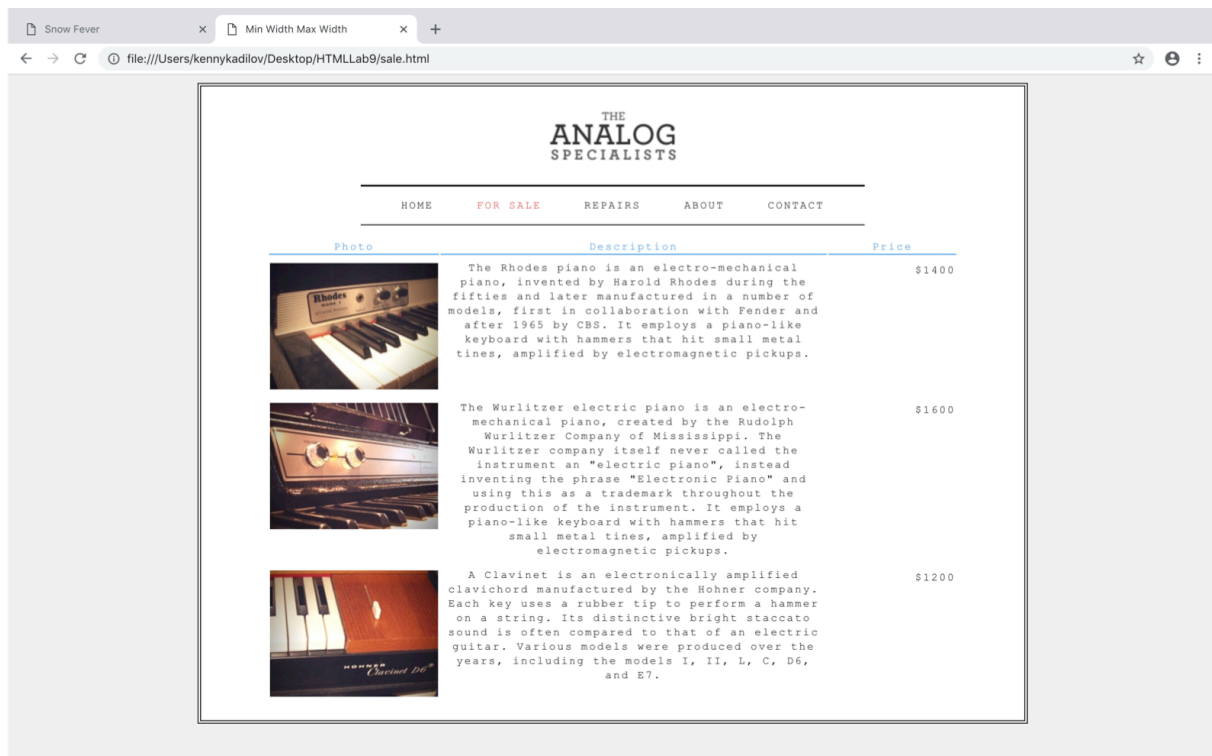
Snow Fever ×
Min Width Max Width ×
+
file:///Users/kennykadilov/Desktop/HTMLLab9/sale.html

THE
ANALOG
SPECIALISTS

HOME FOR SALE REPAIRS ABOUT CONTACT

| Photo | Description | Price |
|---|---|---|
| Rhodes | The Rhodes piano is an electro-mechanical piano, invented by Harold Rhodes during the fifties and later manufactured in a number of models, first in collaboration with Fender and after 1965 by CBS. It employs a piano-like keyboard with hammers that hit small metal tines, amplified by electromagnetic pickups. | \$1400 |
| | The Wurlitzer electric piano is an electro-mechanical piano, created by the Rudolph Wurlitzer Company of Mississippi. The Wurlitzer company itself never called the instrument an "electric piano", instead inventing the phrase "Electronic Piano" and using this as a trademark throughout the production of the instrument. It employs a piano-like keyboard with hammers that hit small metal tines, amplified by electromagnetic pickups. | \$1600 |
| HOHNER Clavinet D6 | A Clavinet is an electronically amplified clavichord manufactured by the Hohner company. Each key uses a rubber tip to perform a hammer on a string. Its distinctive bright staccato sound is often compared to that of an electric guitar. Various models were produced over the years, including the models I, II, L, C, D6, and E7. | \$1200 |